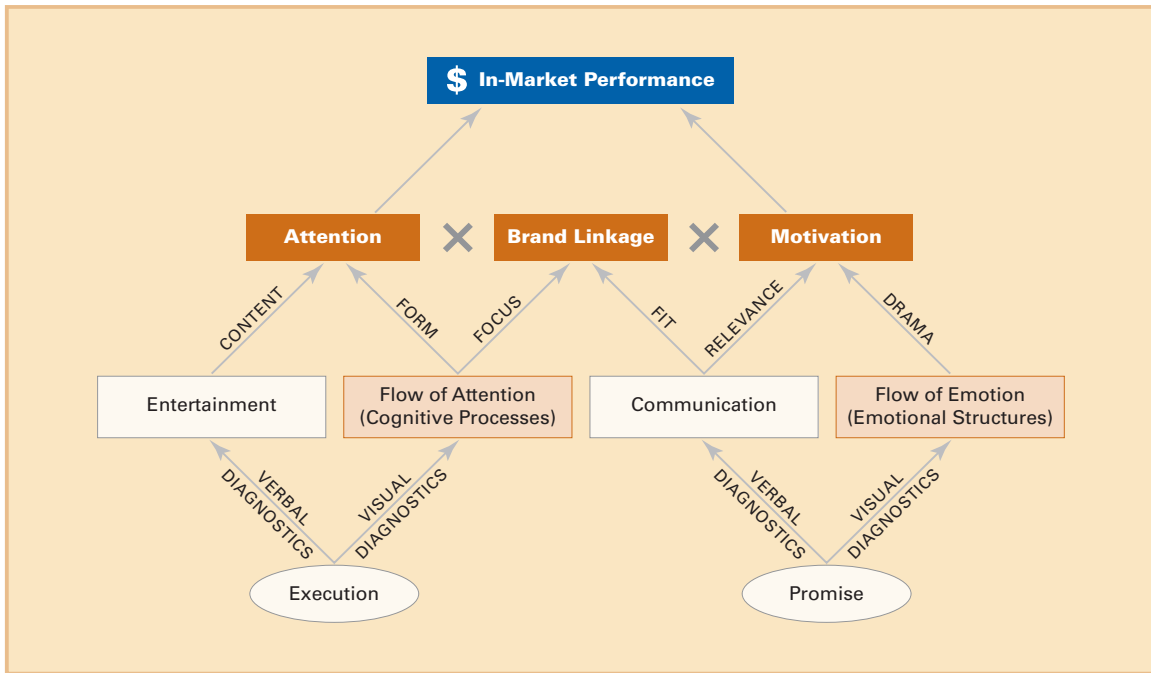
$ In-Market Performance

Attention × Brand Linkage × Motivation

CONTENT
FORM
FOCUS
FIT
RELEVANCE
DRAMA

Entertainment
Flow of Attention (Cognitive Processes)
Communication
Flow of Emotion (Emotional Structures)

VERBAL DIAGNOSTICS
VISUAL DIAGNOSTICS
VERBAL DIAGNOSTICS
VISUAL DIAGNOSTICS

Execution
Promise